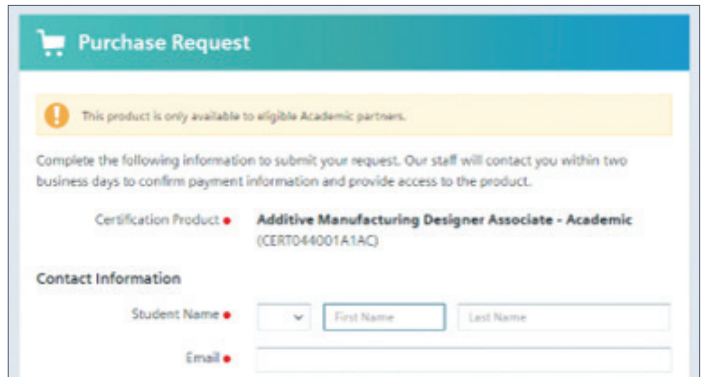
Purchase Request

This product is only available to eligible Academic partners.

Complete the following information to submit your request. Our staff will contact you within two business days to confirm payment information and provide access to the product.

Certification Product • Additive Manufacturing Designer Associate - Academic (CERT044001A1AC)

Contact Information

Student Name • First Name Last Name

Email •